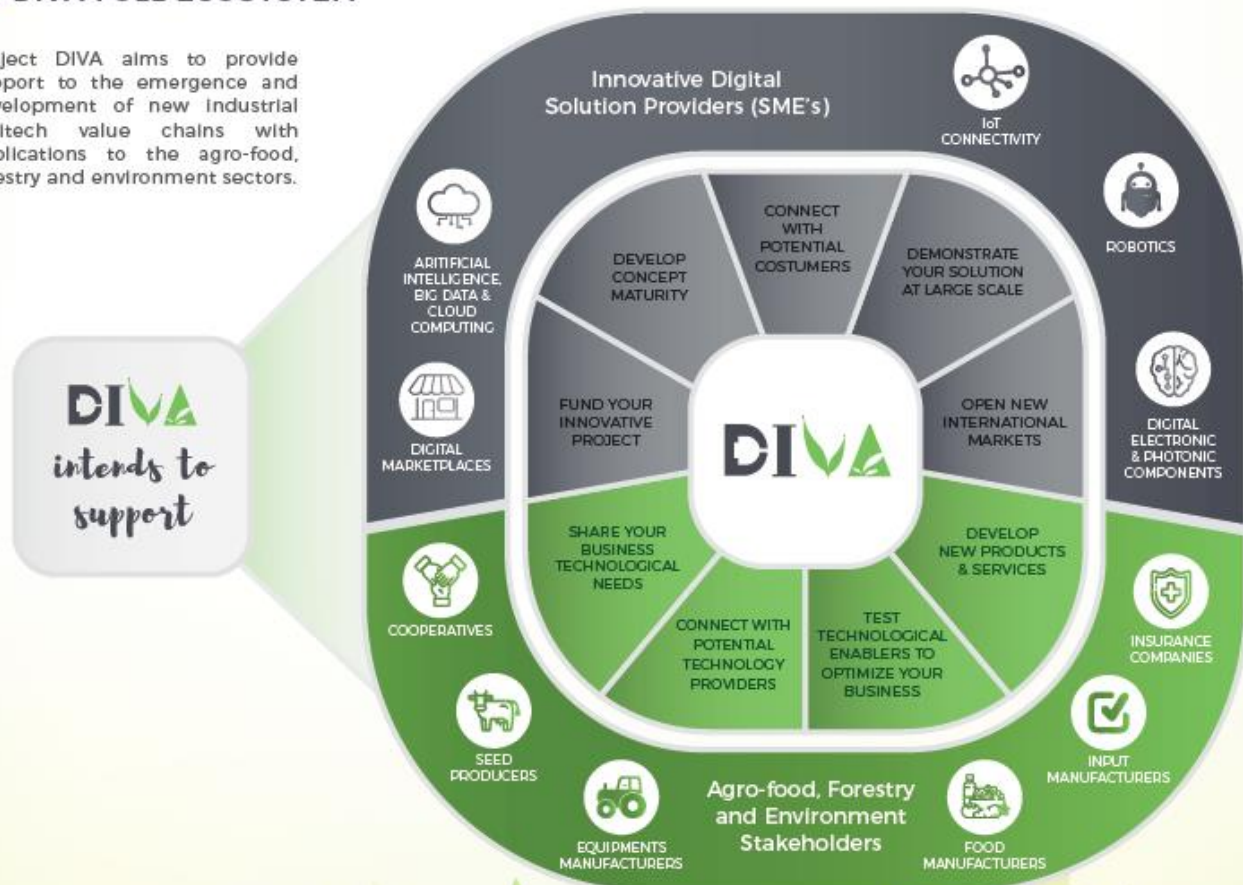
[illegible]

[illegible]ject DIVA aims to provide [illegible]pport to the emergence and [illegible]velopment of new industrial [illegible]itech value chains with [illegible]plications to the agro-food, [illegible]estry and environment sectors.

DIVA intends to support

Innovative Digital Solution Providers (SME's)

IoT CONNECTIVITY

ROBOTICS

DIGITAL ELECTRONIC & PHOTONIC COMPONENTS

ARITIFICIAL INTELLIGENCE, BIG DATA & CLOUD COMPUTING

DIGITAL MARKETPLACES

DEVELOP CONCEPT MATURITY

CONNECT WITH POTENTIAL COSTUMERS

DEMONSTRATE YOUR SOLUTION AT LARGE SCALE

FUND YOUR INNOVATIVE PROJECT

DIVA

OPEN NEW INTERNATIONAL MARKETS

SHARE YOUR BUSINESS TECHNOLOGICAL NEEDS

DEVELOP NEW PRODUCTS & SERVICES

CONNECT WITH POTENTIAL TECHNOLOGY PROVIDERS

TEST TECHNOLOGICAL ENABLERS TO OPTIMIZE YOUR BUSINESS

COOPERATIVES

INSURANCE COMPANIES

SEED PRODUCERS

INPUT MANUFACTURERS

EQUIPMENTS MANUFACTURERS

Agro-food, Forestry and Environment Stakeholders

FOOD MANUFACTURERS